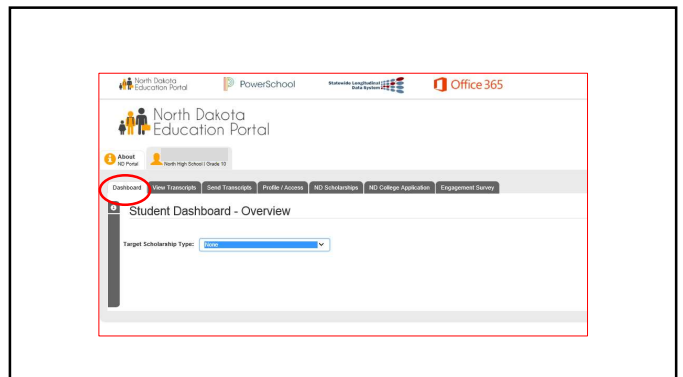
North Dakota Education Portal

PowerSchool

Statewide Longitudinal Data System

Office 365

North Dakota Education Portal

About ND Portal

North High School | Grade 10

Dashboard

View Transcripts

Send Transcripts

Profile / Access

ND Scholarships

ND College Application

Engagement Survey

Student Dashboard - Overview

Target Scholarship Type:

None